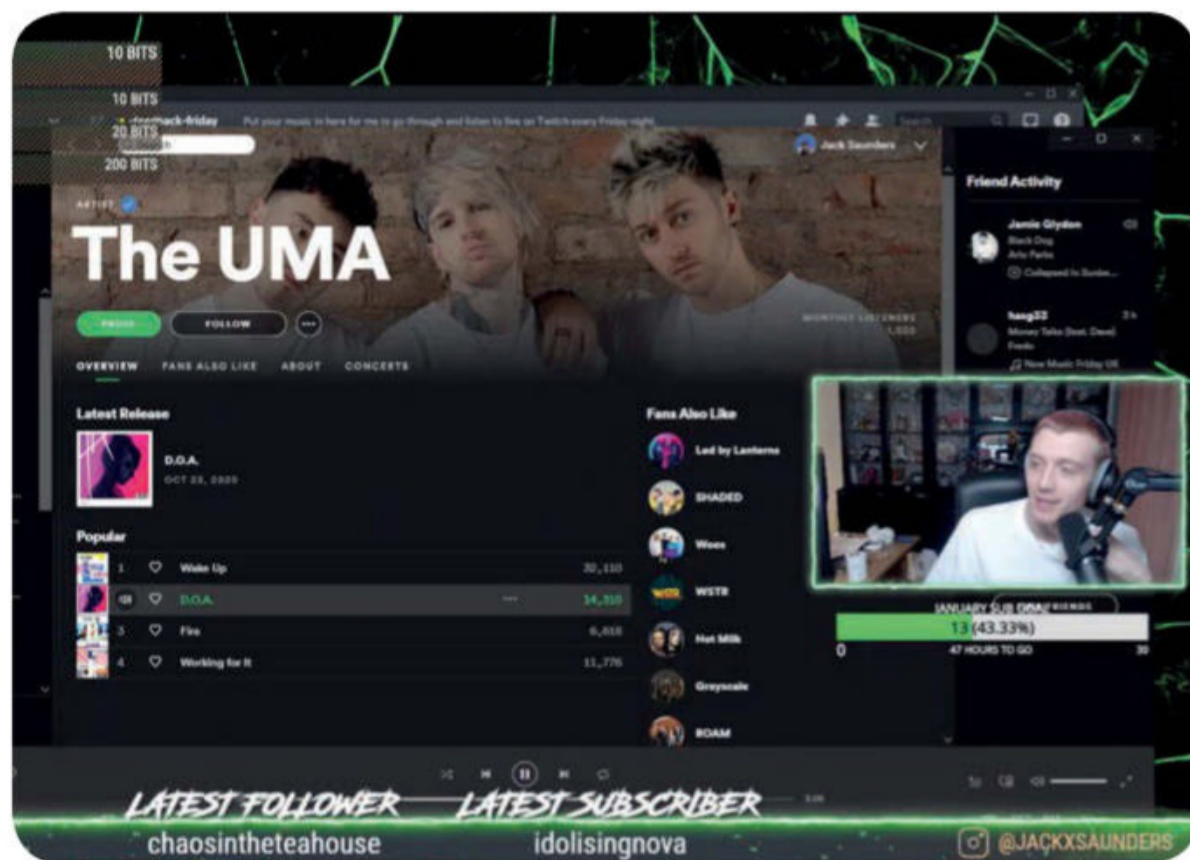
10 BITS
10 BITS
20 BITS
200 BITS

#feedback-friday Put your music in here for me to go through and listen to live on Twitch every Friday night

Jack Saunders

ARTIST

The UMA

FOLLOW

MONTHLY LISTENERS

OVERVIEW FANS ALSO LIKE ABOUT CONCERTS

Latest Release

D.O.A.
OCT 23, 2020

Popular

| 1 | Wake Up | 30,110 |
|---|---|---|
| 2 | D.O.A. | 14,310 |
| 3 | Fire | 6,618 |
| 4 | Working for It | 11,776 |

Fans Also Like

Led by Lanterns
SHADED
Woes
WSTR
Hot Milk
Greyscale
ROAM

Friend Activity

Jamie Glydon
Black Dog
Arlo Parks
Collapsed In Sunbe...

haeg33
Money Talks (feat. Dave)
Fredo
New Music Friday UK

JANUARY SUB GOAL
13 (43.33%)
0 47 HOURS TO GO 30

LATEST FOLLOWER
chaosintheteahouse

LATEST SUBSCRIBER
idolisingnova

@JACKXSAUNDERS